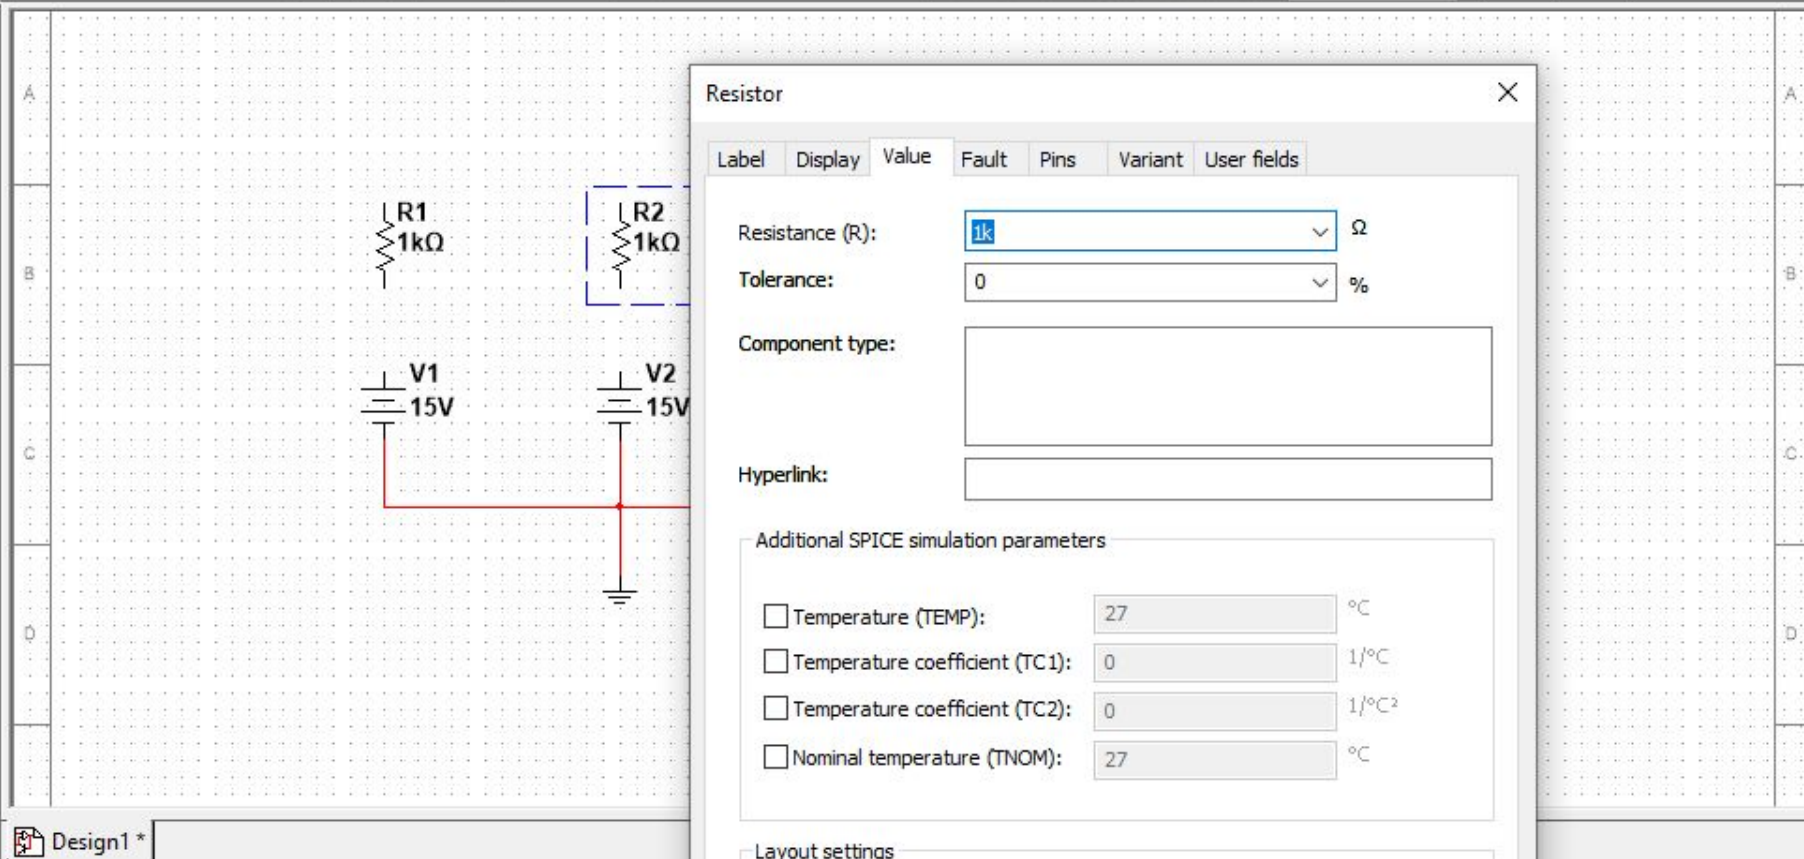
A
B
C
D
R1
1kΩ
R2
1kΩ
V1
15V
V2
15V
A
B
C
D

Resistor

Label | Display | Value | Fault | Pins | Variant | User fields

Resistance (R): 1k Ω
Tolerance: 0 %
Component type:
Hyperlink:

Additional SPICE simulation parameters

Temperature (TEMP): 27 °C
Temperature coefficient (TC1): 0 1/°C
Temperature coefficient (TC2): 0 1/°C²
Nominal temperature (TNOM): 27 °C

Layout settings

Design1 *